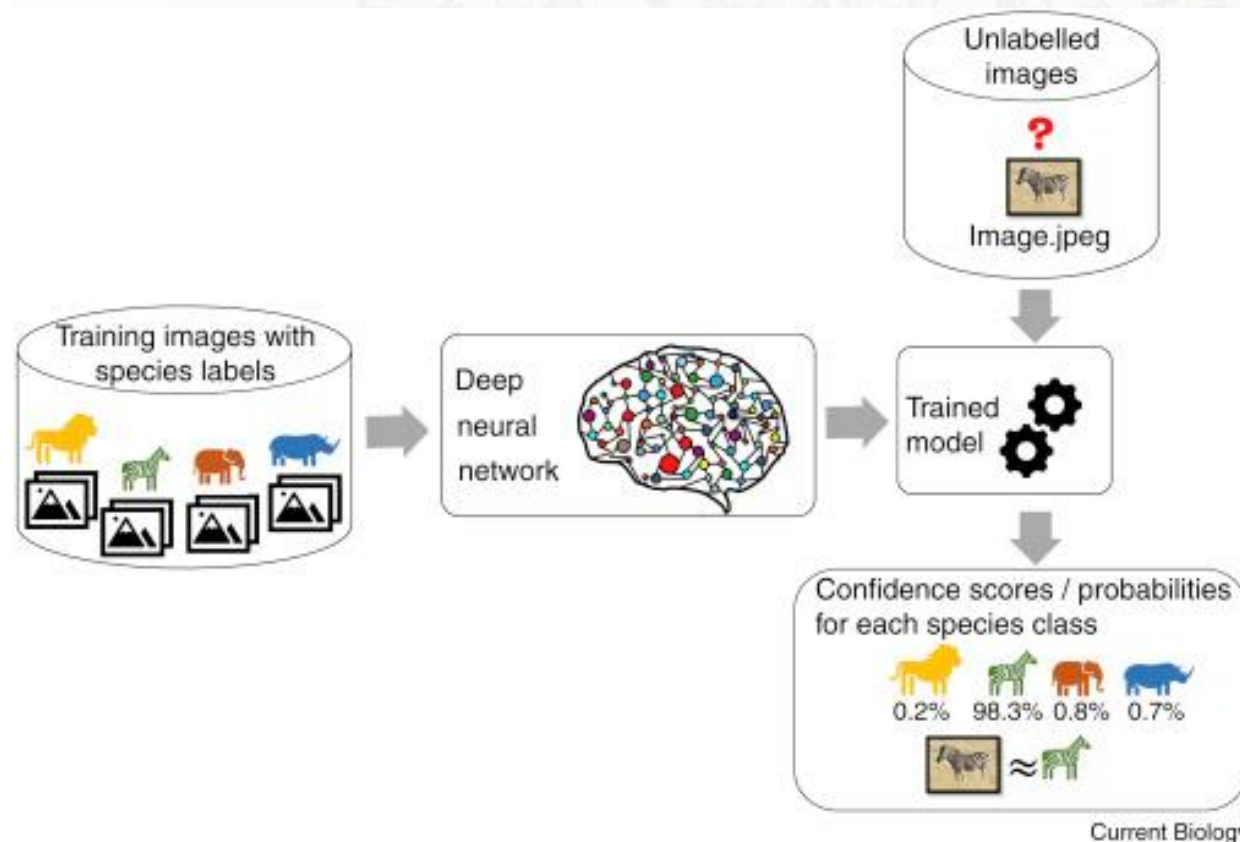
Unlabelled images

?

Image.jpeg

Training images with species labels

Deep neural network

Trained model

Confidence scores / probabilities for each species class

0.2% 98.3% 0.8% 0.7%

$\approx$

Current Biology